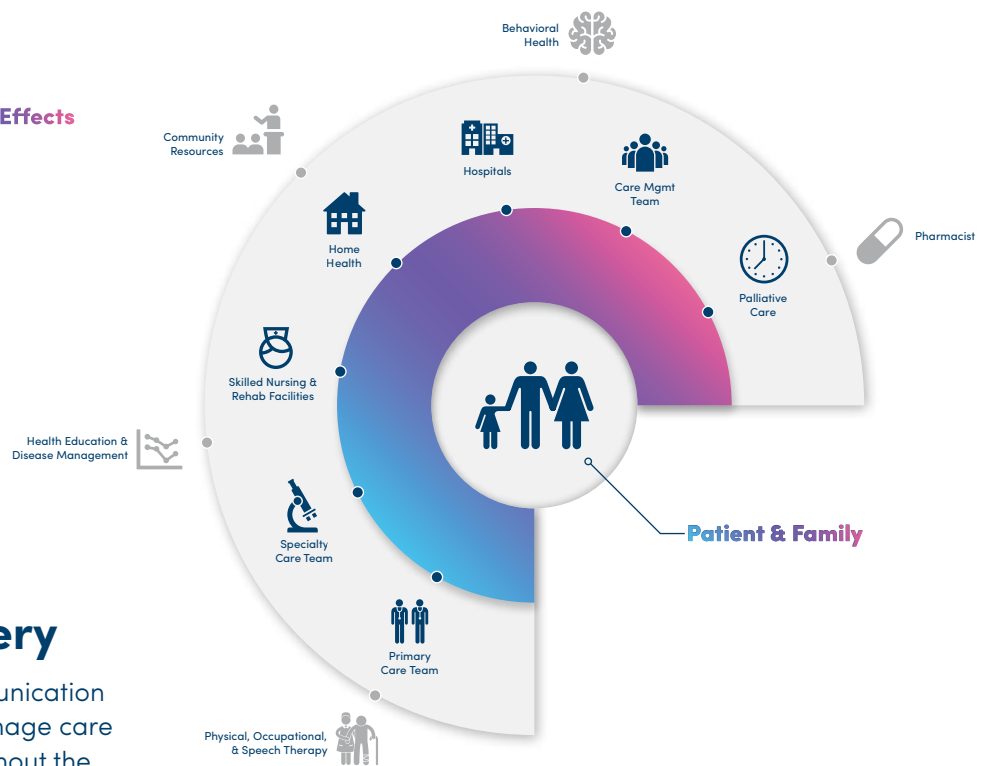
Effects

Behavioral Health

Community Resources

Hospitals

Care Mgmt Team

Pharmacist

Home Health

Palliative Care

Skilled Nursing & Rehab Facilities

Health Education & Disease Management

Specialty Care Team

Patient & Family

ery

unication
nage care
hout the

Primary Care Team

Physical, Occupational, & Speech Therapy